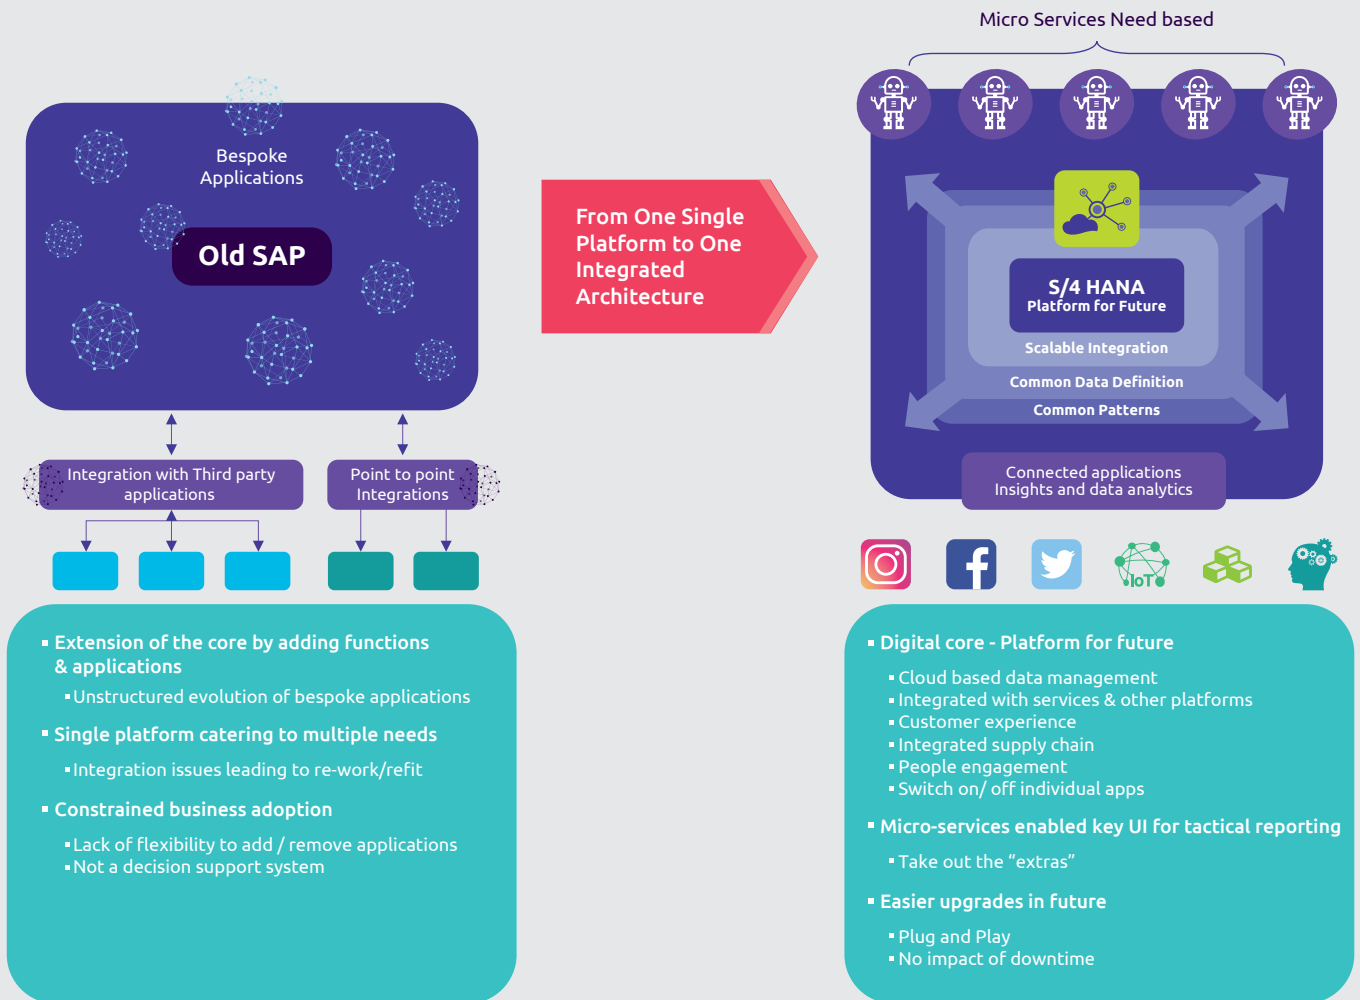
Bespoke Applications

Old SAP

Integration with Third party applications

Point to point Integrations

From One Single Platform to One Integrated Architecture

Micro Services Need based

S/4 HANA
Platform for Future

Scalable Integration

Common Data Definition

Common Patterns

Connected applications
Insights and data analytics

IoT

▪ Extension of the core by adding functions & applications

▪ Unstructured evolution of bespoke applications

▪ Single platform catering to multiple needs

▪ Integration issues leading to re-work/refit

▪ Constrained business adoption

▪ Lack of flexibility to add / remove applications
▪ Not a decision support system

▪ Digital core - Platform for future

▪ Cloud based data management
▪ Integrated with services & other platforms
▪ Customer experience
▪ Integrated supply chain
▪ People engagement
▪ Switch on/ off individual apps

▪ Micro-services enabled key UI for tactical reporting

▪ Take out the “extras”

▪ Easier upgrades in future

▪ Plug and Play
▪ No impact of downtime